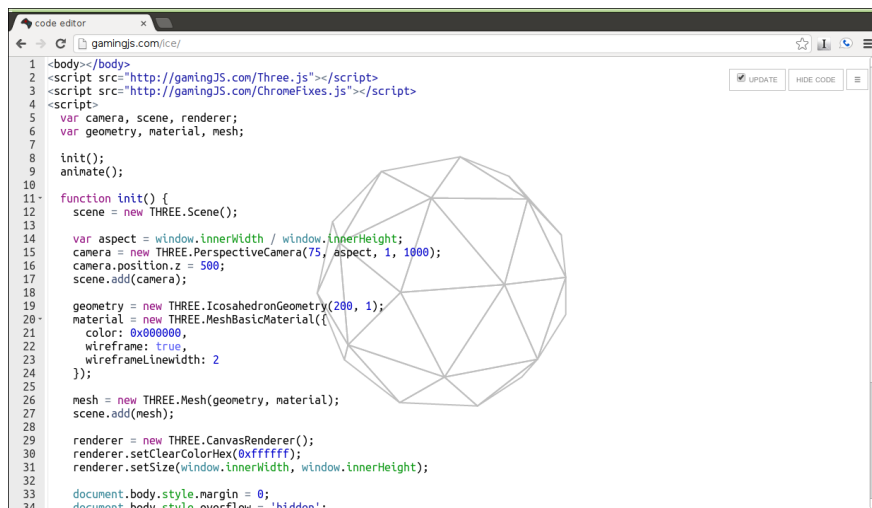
code editor ×

gamingjs.com/ice/

UPDATE HIDE CODE ≡

1 <body></body>
2 <script src="http://gamingJS.com/Three.js"></script>
3 <script src="http://gamingJS.com/ChromeFixes.js"></script>
4 <script>
5 var camera, scene, renderer;
6 var geometry, material, mesh;
7
8 init();
9 animate();
10
11 function init() {
12 scene = new THREE.Scene();
13
14 var aspect = window.innerWidth / window.innerHeight;
15 camera = new THREE.PerspectiveCamera(75, aspect, 1, 1000);
16 camera.position.z = 500;
17 scene.add(camera);
18
19 geometry = new THREE.IcosahedronGeometry(200, 1);
20 material = new THREE.MeshBasicMaterial({
21 color: 0x000000,
22 wireframe: true,
23 wireframeLinewidth: 2
24 });
25
26 mesh = new THREE.Mesh(geometry, material);
27 scene.add(mesh);
28
29 renderer = new THREE.CanvasRenderer();
30 renderer.setClearColorHex(0xffffff);
31 renderer.setSize(window.innerWidth, window.innerHeight);
32
33 document.body.style.margin = 0;
34 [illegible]